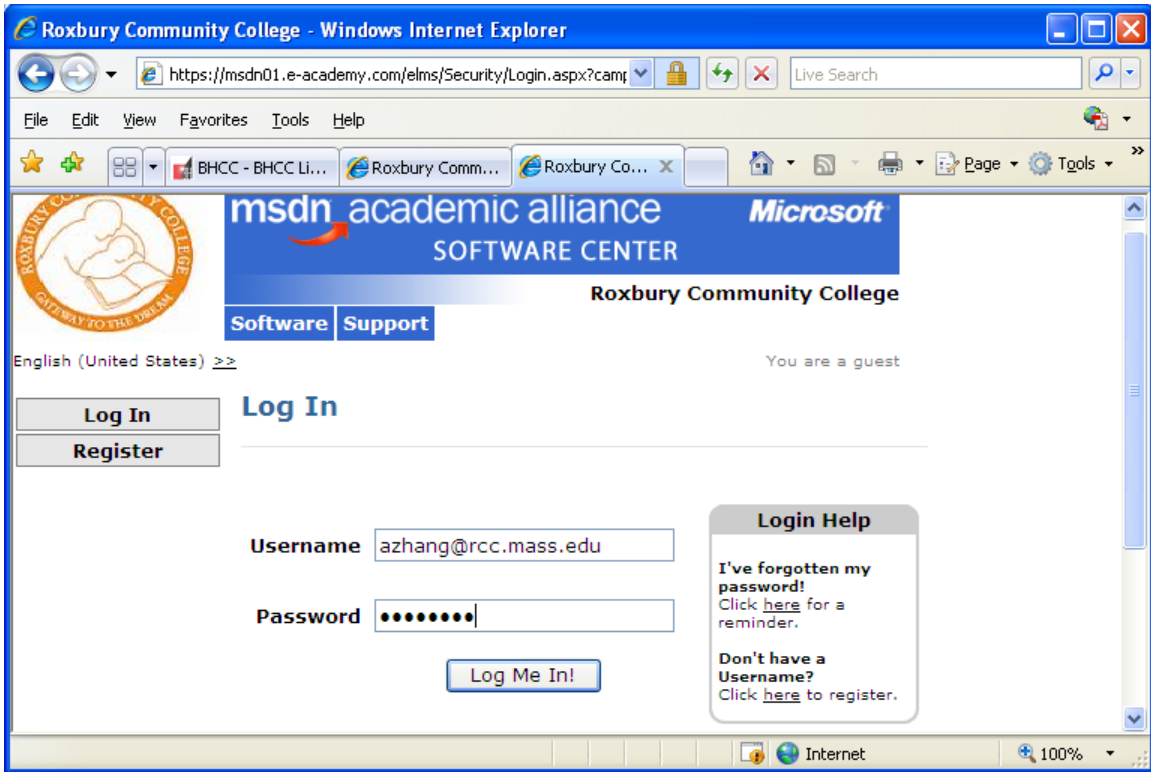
Roxbury Community College - Windows Internet Explorer

https://msdn01.e-academy.com/elms/Security/Login.aspx?camp

Live Search

File Edit View Favorites Tools Help

BHCC - BHCC Li... Roxbury Comm... Roxbury Co...

Page Tools

ROXBURY COMMUNITY COLLEGE GATEWAY TO THE DREAM

msdn academic alliance SOFTWARE CENTER Microsoft

Roxbury Community College

Software Support

English (United States) >>

You are a guest

Log In
Register

Log In

Username azhang@rcc.mass.edu

Password ••••••••

Log Me In!

Login Help

I've forgotten my password!
Click here for a reminder.

Don't have a Username?
Click here to register.

Internet 100%